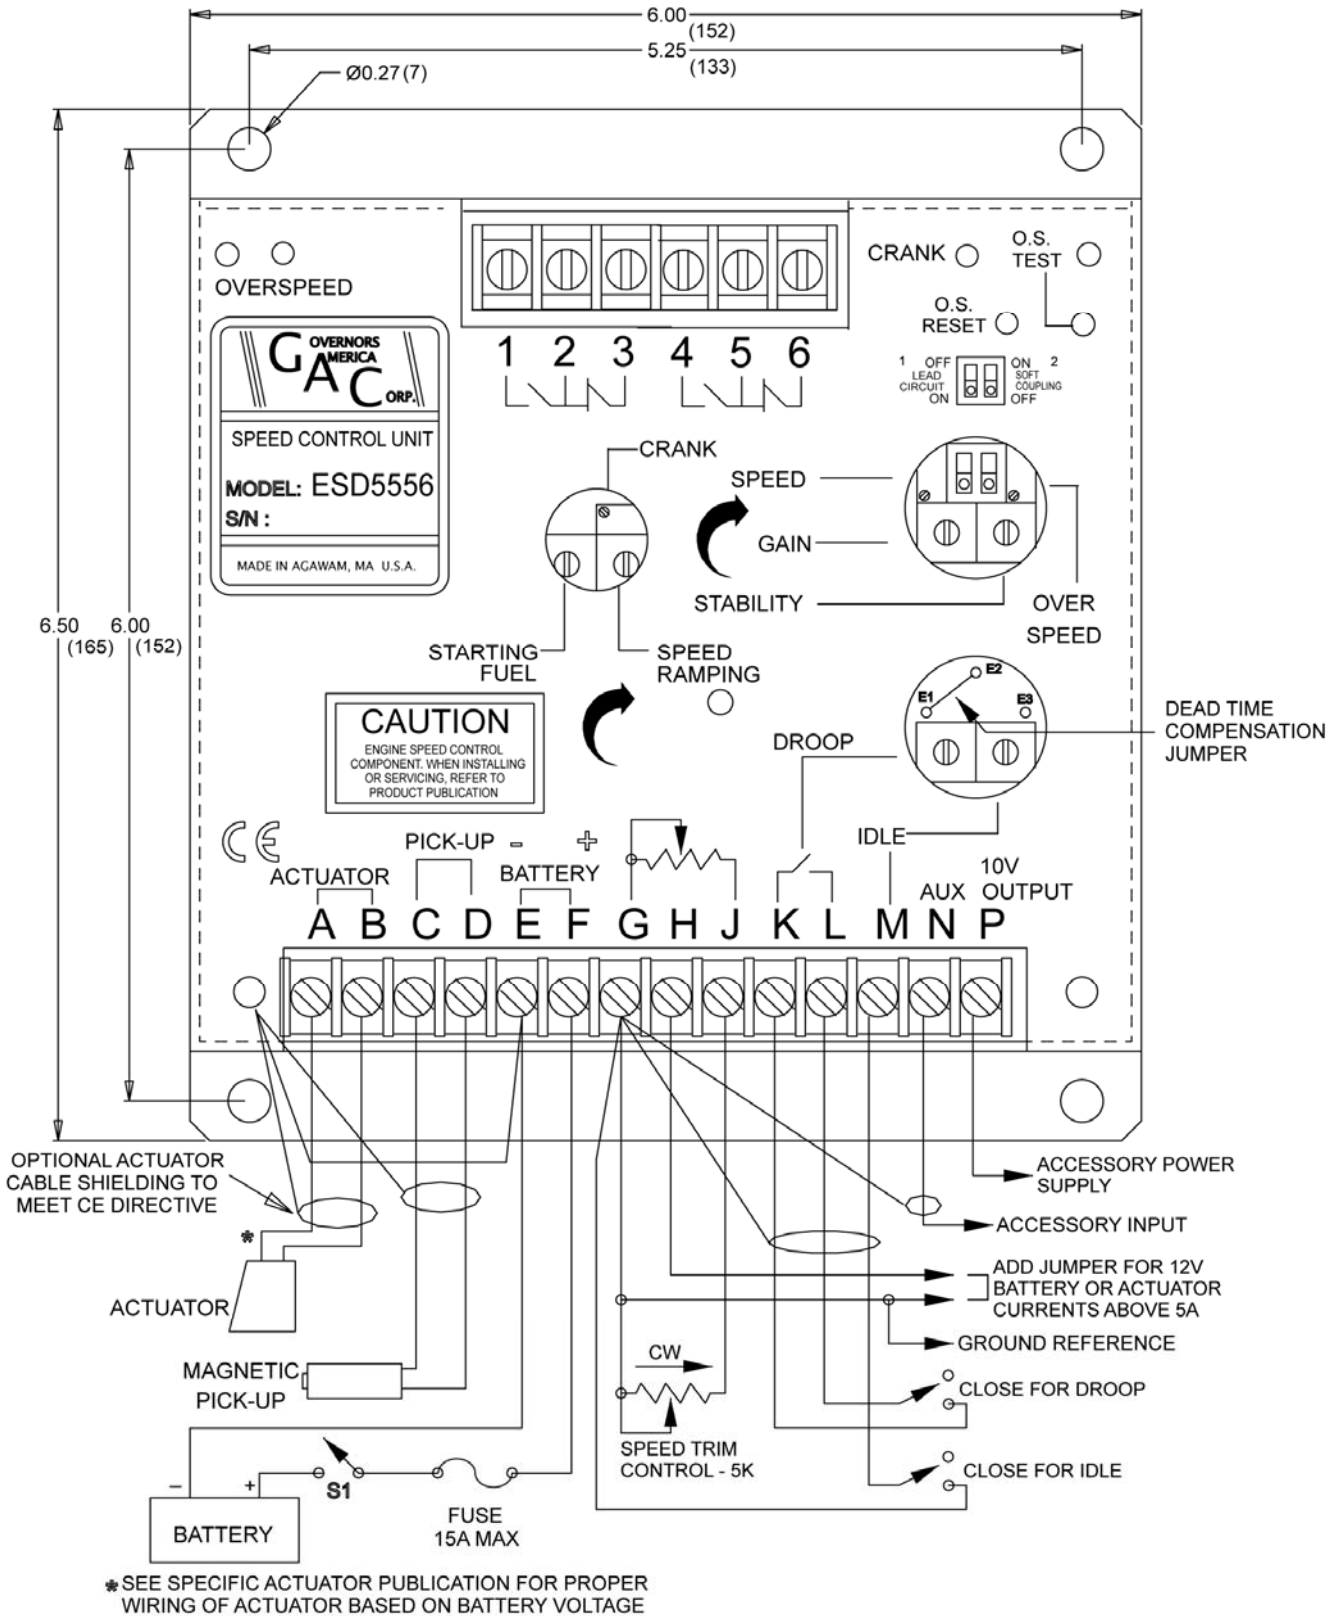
6.00
(152)
5.25
(133)
Ø0.27 (7)

OVERSPEED

GOVERNORS AMERICA CORP.
SPEED CONTROL UNIT
MODEL: ESD5556
S/N :
MADE IN AGAWAM, MA U.S.A.

1 2 3 4 5 6

CRANK
O.S. TEST
O.S. RESET
1 OFF LEAD CIRCUIT ON
ON 2 SOFT COUPLING OFF

CRANK
SPEED
GAIN
STABILITY
OVER SPEED
STARTING FUEL
SPEED RAMPING

6.50 (165)
6.00 (152)

CAUTION
ENGINE SPEED CONTROL COMPONENT. WHEN INSTALLING OR SERVICING, REFER TO PRODUCT PUBLICATION

E1 E2 E3
DEAD TIME COMPENSATION JUMPER
DROOP
IDLE

CE
PICK-UP - +
ACTUATOR
BATTERY
10V
AUX OUTPUT
A B C D E F G H J K L M N P

OPTIONAL ACTUATOR CABLE SHIELDING TO MEET CE DIRECTIVE
*
ACTUATOR
MAGNETIC PICK-UP
- +
S1
BATTERY
FUSE
15A MAX
CW
SPEED TRIM CONTROL - 5K
ACCESSORY POWER SUPPLY
ACCESSORY INPUT
ADD JUMPER FOR 12V BATTERY OR ACTUATOR CURRENTS ABOVE 5A
GROUND REFERENCE
CLOSE FOR DROOP
CLOSE FOR IDLE

* SEE SPECIFIC ACTUATOR PUBLICATION FOR PROPER WIRING OF ACTUATOR BASED ON BATTERY VOLTAGE